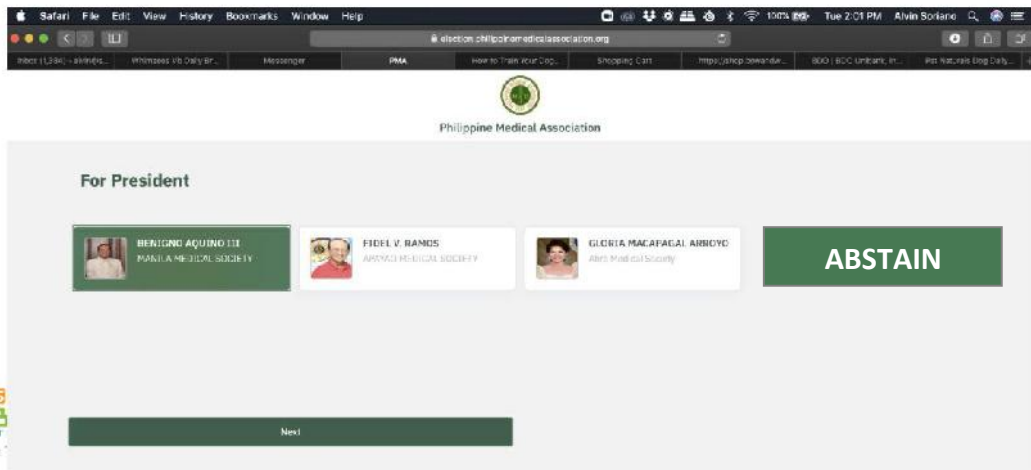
Safari File Edit View History Bookmarks Window Help

100% Tue 2:01 PM Alvin Soriano

election.philippinemedicalassociation.org

Inbox (1,384) - alvin@s... Witnesses Vb Daily Br... Messenger PMA How to Train Your Dog... Shopping Cart https://shop.bowandw... BDO | BDO Unibank, In... Pet Naturals Dog Daily...

Philippine Medical Association

For President

BENIGNO AQUINO III
MANILA MEDICAL SOCIETY

FIDEL V. RAMOS
ARAYAT MEDICAL SOCIETY

GLORIA MACAPAGAL ARROYO
Abra Medical Society

ABSTAIN

Next